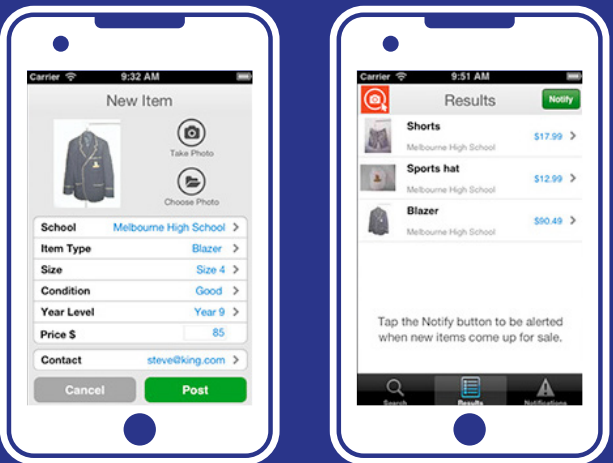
Carrier 9:32 AM

New Item

Take Photo

Choose Photo

| School | Melbourne High School |
|---|---|
| Item Type | Blazer |
| Size | Size 4 |
| Condition | Good |
| Year Level | Year 9 |
| Price $ | 85 |

Contact steve@king.com

Cancel Post

Carrier 9:51 AM

Results

Notify

Shorts
Melbourne High School
$17.99

Sports hat
Melbourne High School
$12.99

Blazer
Melbourne High School
$90.49

Tap the Notify button to be alerted when new items come up for sale.

Search Results Notifications